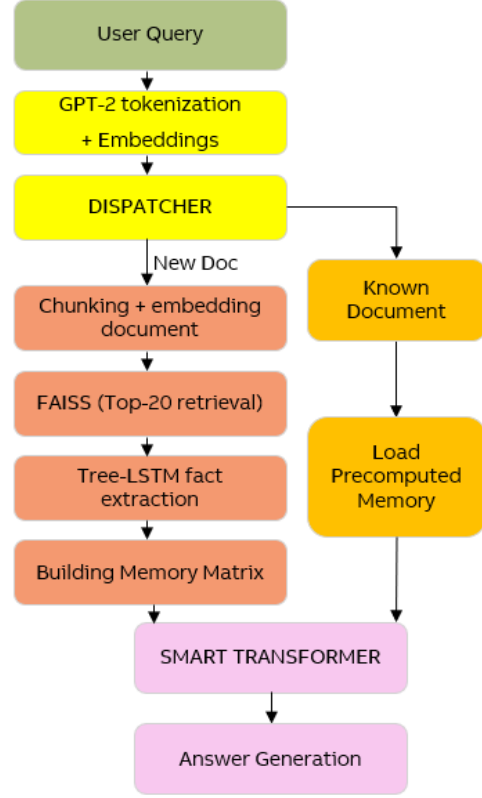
User Query

GPT-2 tokenization + Embeddings

DISPATCHER

New Doc

Chunking + embedding document

FAISS (Top-20 retrieval)

Tree-LSTM fact extraction

Building Memory Matrix

Known Document

Load Precomputed Memory

SMART TRANSFORMER

Answer Generation